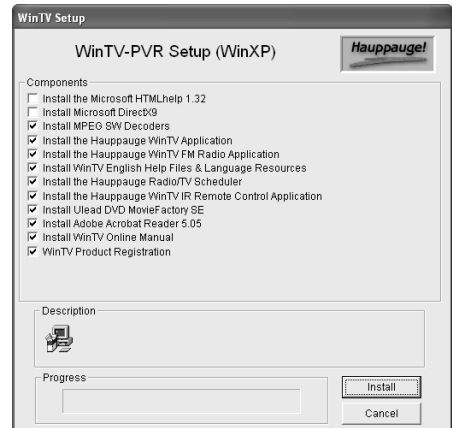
WinTV Setup

WinTV-PVR Setup (WinXP)

Hauppauge!

Components

Install the Microsoft HTMLhelp 1.32
Install Microsoft DirectX9
Install MPEG SW Decoders
Install the Hauppauge WinTV Application
Install the Hauppauge WinTV FM Radio Application
Install WinTV English Help Files & Language Resources
Install the Hauppauge Radio/TV Scheduler
Install the Hauppauge WinTV IR Remote Control Application
Install Ulead DVD MovieFactory SE
Install Adobe Acrobat Reader 5.05
Install WinTV Online Manual
WinTV Product Registration

Description

Progress

Install

Cancel